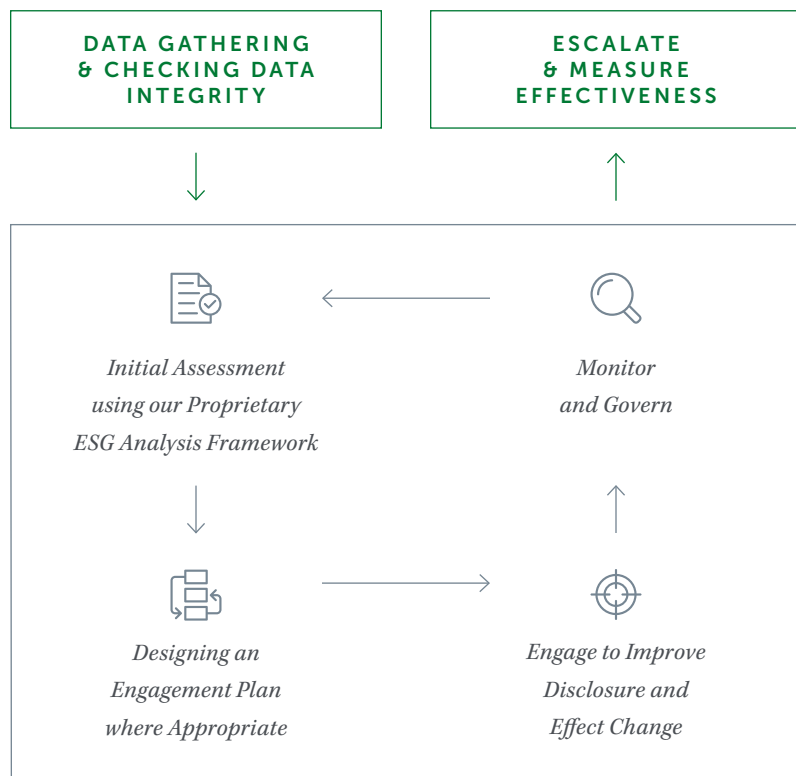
DATA GATHERING & CHECKING DATA INTEGRITY

ESCALATE & MEASURE EFFECTIVENESS

Initial Assessment using our Proprietary ESG Analysis Framework

Monitor and Govern

Designing an Engagement Plan where Appropriate

Engage to Improve Disclosure and Effect Change